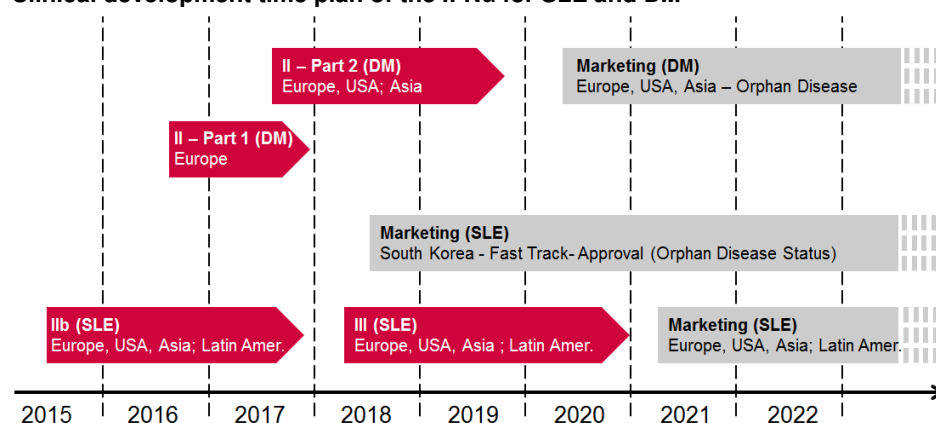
II – Part 2 (DM)
Europe, USA; Asia

Marketing (DM)
Europe, USA, Asia – Orphan Disease

II – Part 1 (DM)
Europe

Marketing (SLE)
South Korea - Fast Track- Approval (Orphan Disease Status)

IIb (SLE)
Europe, USA, Asia; Latin Amer.

III (SLE)
Europe, USA, Asia ; Latin Amer.

Marketing (SLE)
Europe, USA, Asia; Latin Amer.

2015 2016 2017 2018 2019 2020 2021 2022